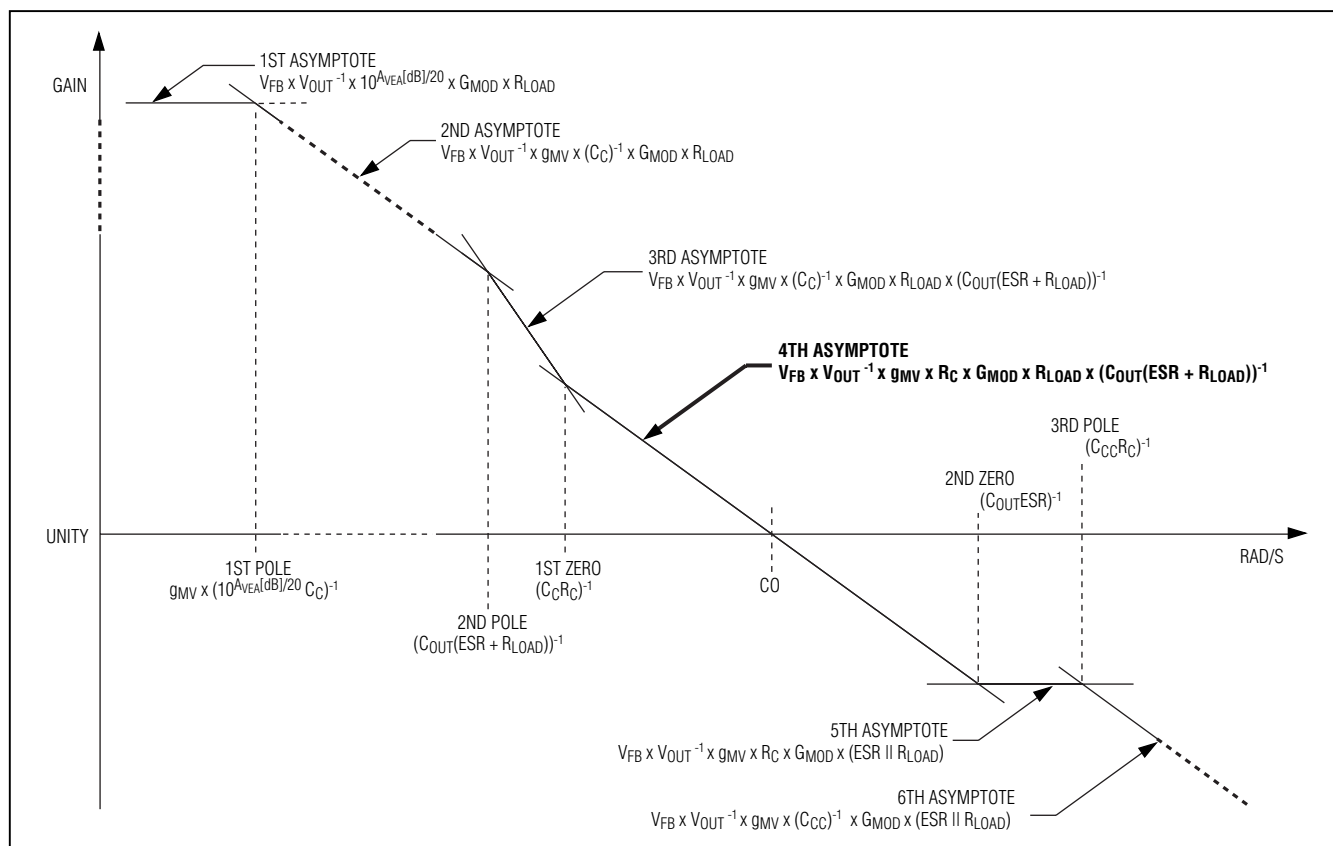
GAIN

1ST ASYMPTOTE
$V_{FB} \times V_{OUT}^{-1} \times 10^{A_{VEA}[dB]/20} \times G_{MOD} \times R_{LOAD}$

2ND ASYMPTOTE
$V_{FB} \times V_{OUT}^{-1} \times g_{MV} \times (C_C)^{-1} \times G_{MOD} \times R_{LOAD}$

3RD ASYMPTOTE
$V_{FB} \times V_{OUT}^{-1} \times g_{MV} \times (C_C)^{-1} \times G_{MOD} \times R_{LOAD} \times (C_{OUT}(ESR + R_{LOAD}))^{-1}$

4TH ASYMPTOTE
$V_{FB} \times V_{OUT}^{-1} \times g_{MV} \times R_C \times G_{MOD} \times R_{LOAD} \times (C_{OUT}(ESR + R_{LOAD}))^{-1}$

3RD POLE
$(C_{CC}R_C)^{-1}$

2ND ZERO
$(C_{OUT}ESR)^{-1}$

UNITY

RAD/S

1ST POLE
$g_{MV} \times (10^{A_{VEA}[dB]/20} C_C)^{-1}$

1ST ZERO
$(C_CR_C)^{-1}$

CO

2ND POLE
$(C_{OUT}(ESR + R_{LOAD}))^{-1}$

5TH ASYMPTOTE
$V_{FB} \times V_{OUT}^{-1} \times g_{MV} \times R_C \times G_{MOD} \times (ESR \text{ II } R_{LOAD})$

6TH ASYMPTOTE
$V_{FB} \times V_{OUT}^{-1} \times g_{MV} \times (C_{CC})^{-1} \times G_{MOD} \times (ESR \text{ II } R_{LOAD})$